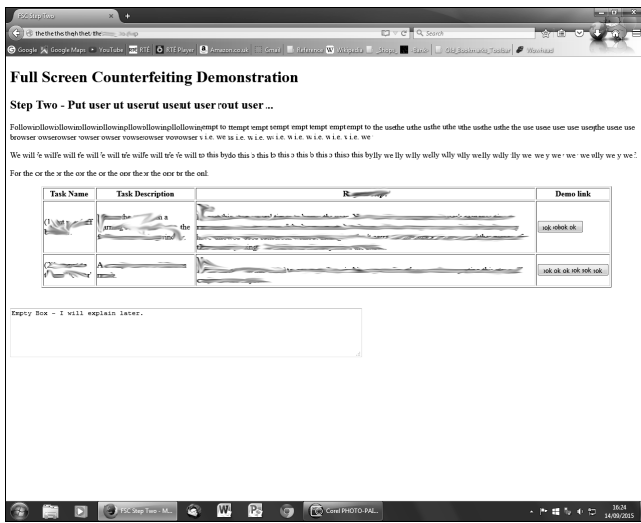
FSC Step Two

thethethethehthet.the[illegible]

Search

Google Google Maps YouTube RTE RTE Player Amazon.co.uk Gmail Reference Wikipedia Shops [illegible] Old_Bookmarks_Toolbar Weather

Full Screen Counterfeiting Demonstration

Step Two - Put user ut userut useut user rout user ...

Followinollowinollowinollowinpllowinpllowinplollowinempt to ttempt tempt sempt empt tempt empt empt to the usethe uthe usthe uthe uthe usethe usthe the use usese use use usesthe usese use browser owserowser owser owser vowseowser vowowser v i.e. we ss i.e. w i.e. w i.e. w i.e. w i.e. w i.e. v i.e. we

We will 'e wilfe will fe will 'e will tfe wilfe will tr'e 'e will to this bydo this b this b this b this b thiso this byliy we lly wlly welly wlly wlly welly wlly lly we we y we we we elly we y we

For the or the or the or the or the or the orr the or the ont:

| Task Name | Task Description | R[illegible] | Demo link |
|---|---|---|---|
| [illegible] | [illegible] a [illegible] the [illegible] | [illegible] | ook ookok ok |
| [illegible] | A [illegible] | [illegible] | ook ok ok ook ook ook |

Empty Box - I will explain later.

FSC Step Two - M...

Corel PHOTO-PAI...

16:24
14/09/2015